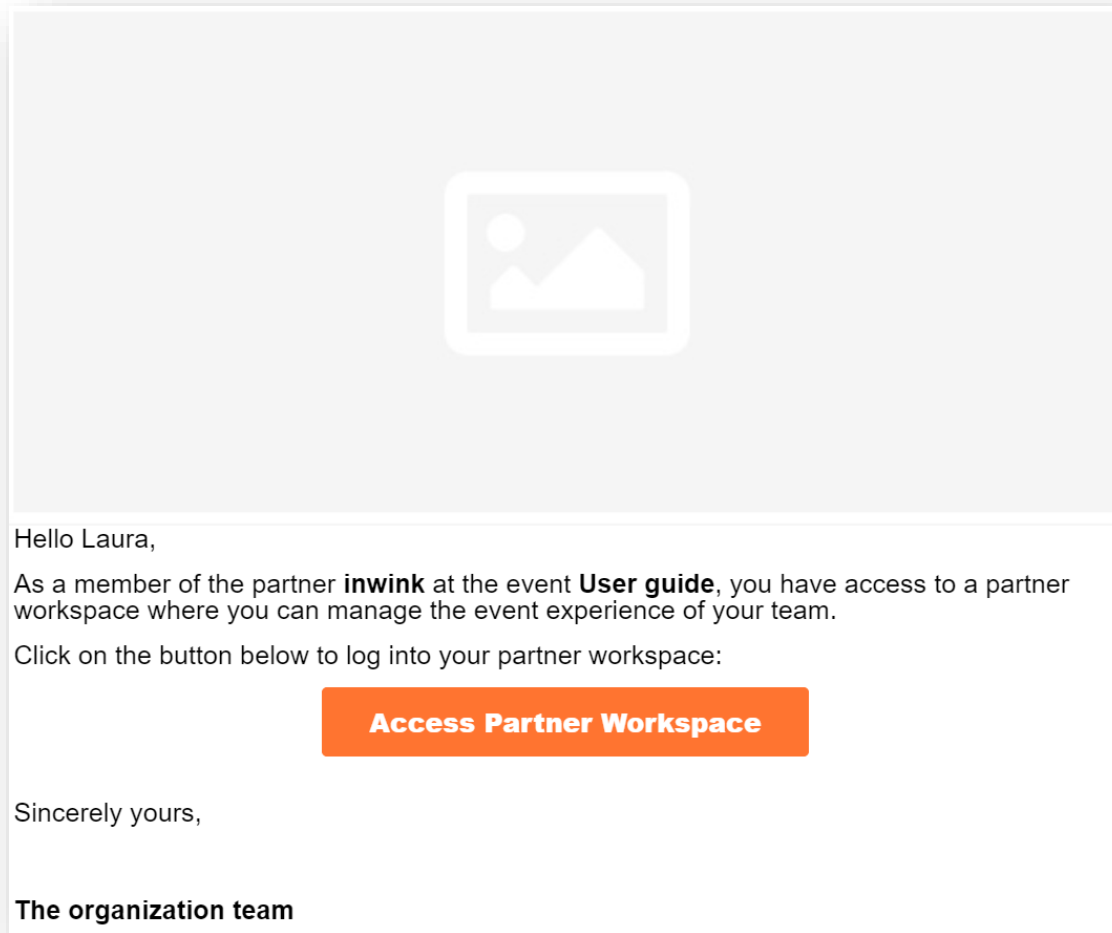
Hello Laura,

As a member of the partner **inwink** at the event **User guide**, you have access to a partner workspace where you can manage the event experience of your team.

Click on the button below to log into your partner workspace:

Access Partner Workspace

Sincerely yours,

**The organization team**